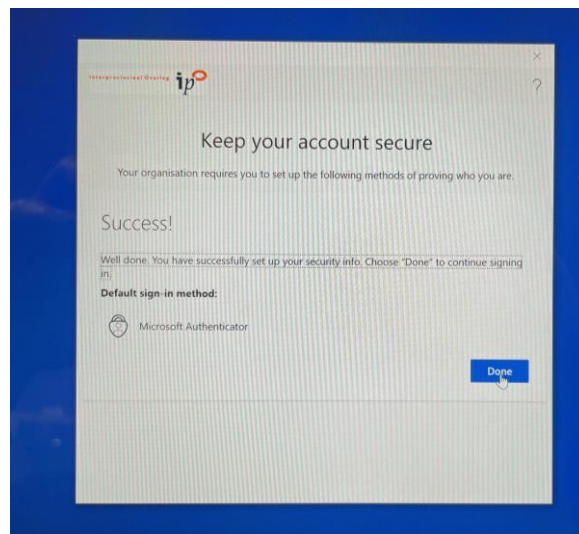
Interprofessional Sharing ip

?

Keep your account secure

Your organisation requires you to set up the following methods of proving who you are.

Success!

Well done. You have successfully set up your security info. Choose "Done" to continue signing in.

Default sign-in method:

Microsoft Authenticator

Done